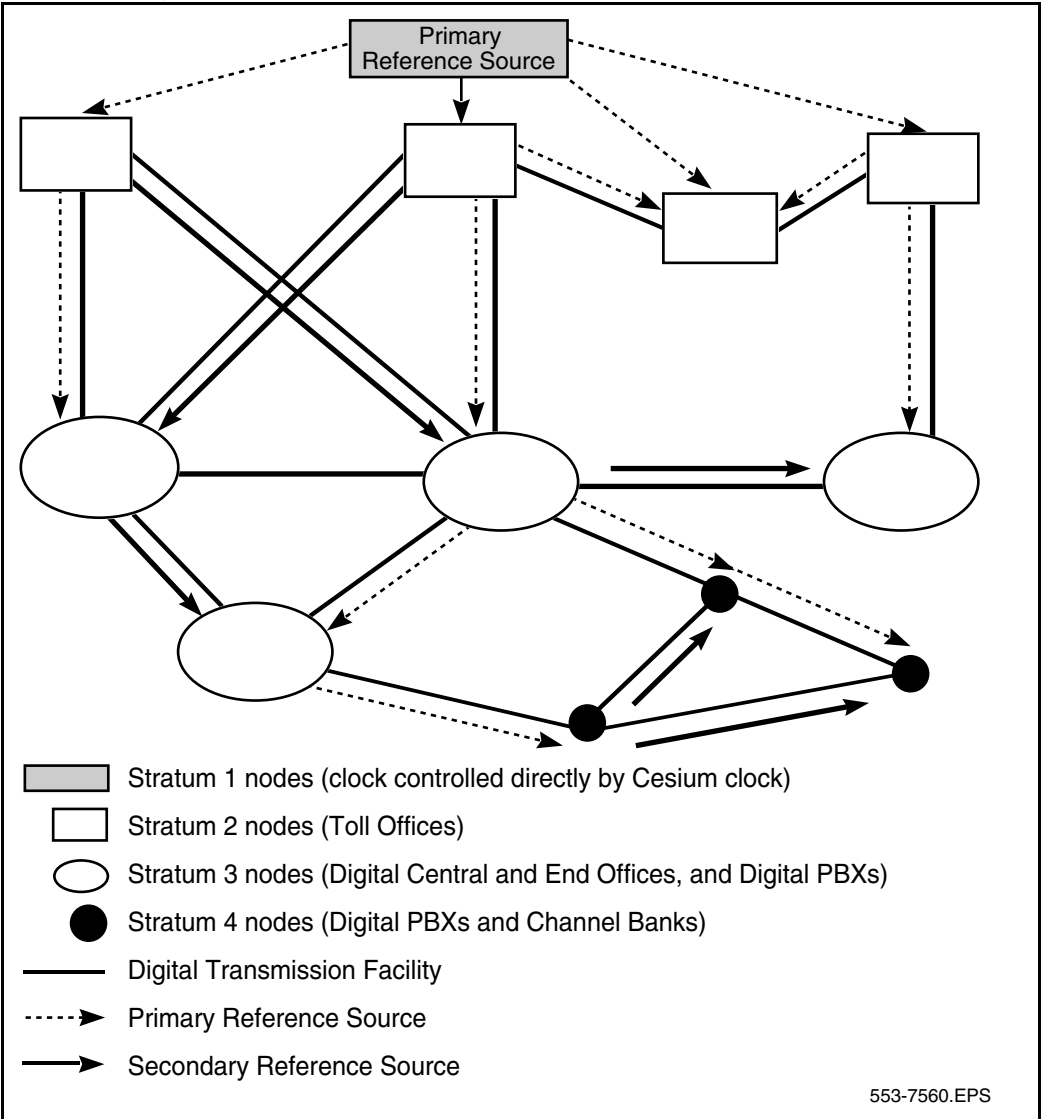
Primary Reference Source

Stratum 1 nodes (clock controlled directly by Cesium clock)

Stratum 2 nodes (Toll Offices)

Stratum 3 nodes (Digital Central and End Offices, and Digital PBXs)

Stratum 4 nodes (Digital PBXs and Channel Banks)

Digital Transmission Facility

Primary Reference Source

Secondary Reference Source

553-7560.EPS